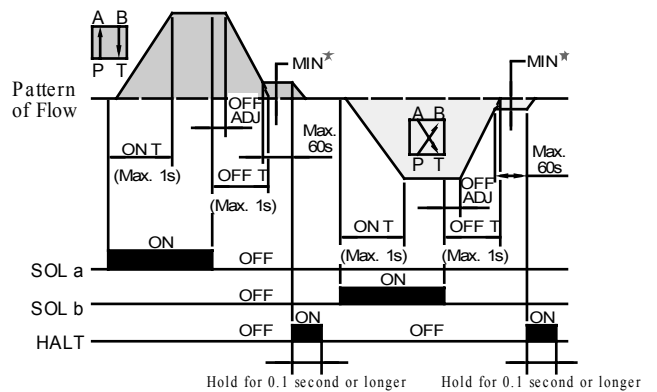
A B
P T

MIN*

MIN*

Pattern of Flow

OFF ADJ

Max. 60s

ON T

(Max. 1s)

OFF T

(Max. 1s)

A B
P T

OFF ADJ

Max. 60s

ON T

(Max. 1s)

OFF T

(Max. 1s)

ON

SOL a

OFF

ON

SOL b

OFF

ON

OFF

ON

HALT

OFF

Hold for 0.1 second or longer

Hold for 0.1 second or longer